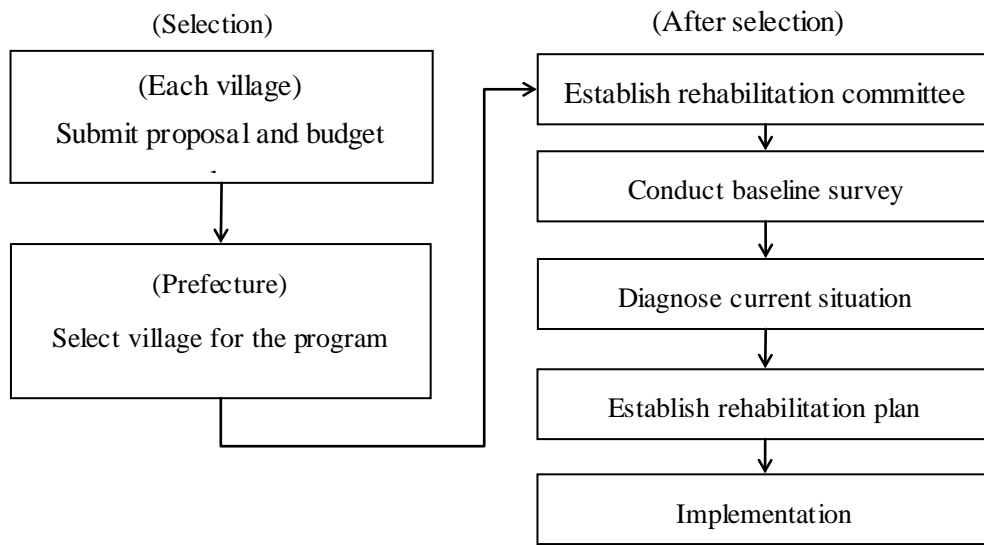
(Selection)

(Each village)
Submit proposal and budget

(Prefecture)
Select village for the program

(After selection)

Establish rehabilitation committee

Conduct baseline survey

Diagnose current situation

Establish rehabilitation plan

Implementation